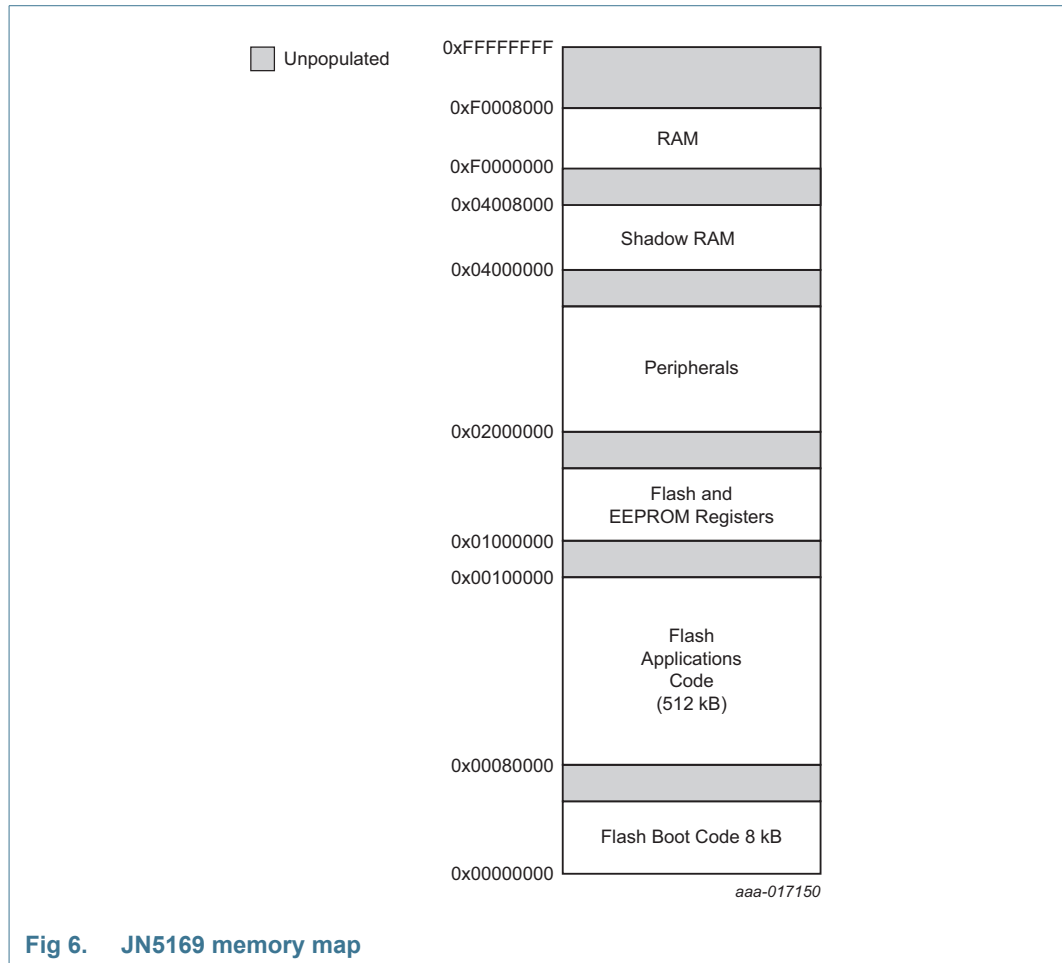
Unpopulated

0xFFFFFFFF

0xF0008000

RAM

0xF0000000

0x04008000

Shadow RAM

0x04000000

Peripherals

0x02000000

Flash and EEPROM Registers

0x01000000

0x00100000

Flash Applications Code (512 kB)

0x00080000

Flash Boot Code 8 kB

0x00000000

aaa-017150

Fig 6. JN5169 memory map